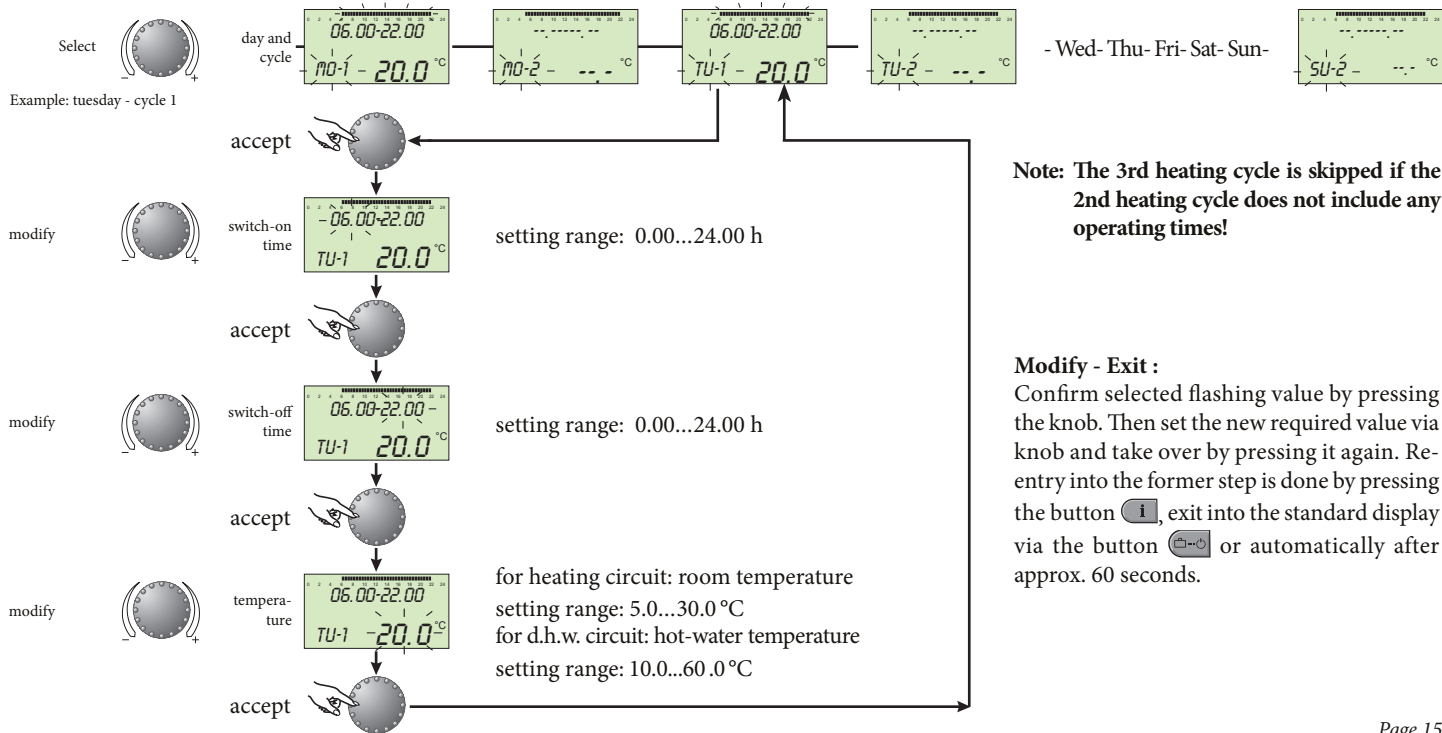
Select

Example: tuesday - cycle 1

day and cycle

06.00-22.00
MO-1 20.0 °C

--.-----.--
MO-2 --.- °C

06.00-22.00
TU-1 20.0 °C

--.-----.--
TU-2 --.- °C

- Wed- Thu- Fri- Sat- Sun-

--.-----.--
SU-2 --.- °C

accept

Note: The 3rd heating cycle is skipped if the 2nd heating cycle does not include any operating times!

modify

switch-on time

06.00-22.00
TU-1 20.0 °C

setting range: 0.00...24.00 h

accept

Modify - Exit :
Confirm selected flashing value by pressing the knob. Then set the new required value via knob and take over by pressing it again. Reentry into the former step is done by pressing the button [i], exit into the standard display via the button or automatically after approx. 60 seconds.

modify

switch-off time

06.00-22.00
TU-1 20.0 °C

setting range: 0.00...24.00 h

accept

modify

temperature

06.00-22.00
TU-1 20.0 °C

for heating circuit: room temperature
setting range: 5.0...30.0 °C
for d.h.w. circuit: hot-water temperature
setting range: 10.0...60 .0 °C

accept

Page 15